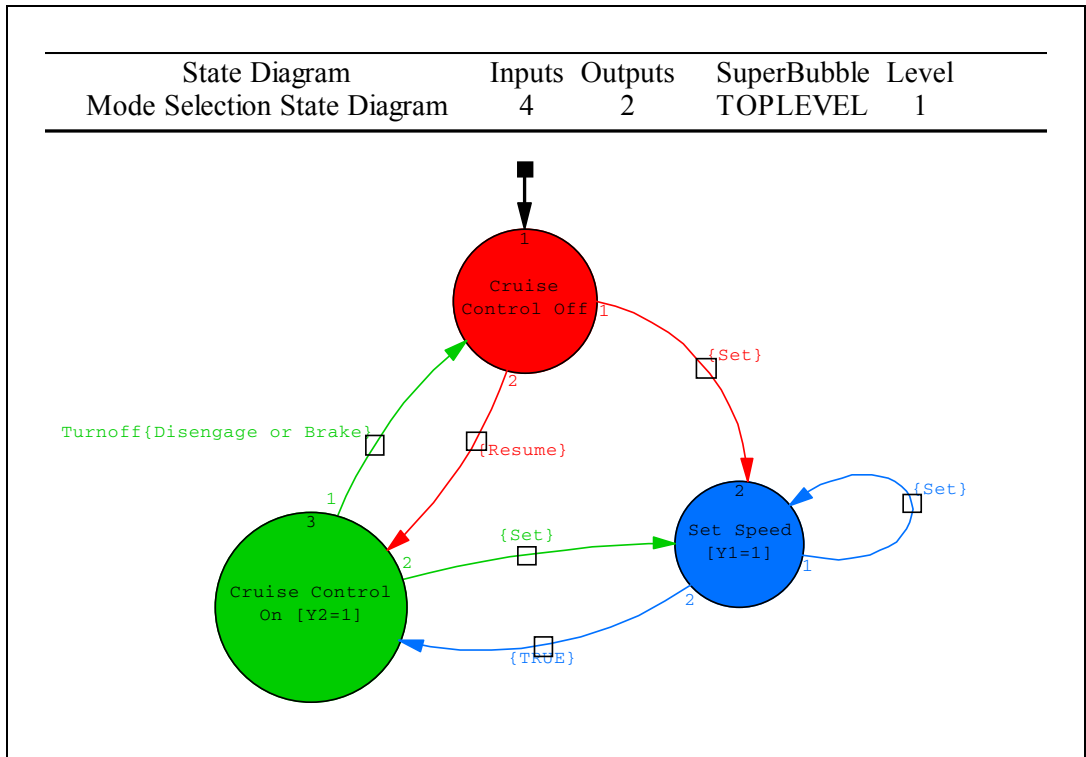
| State Diagram | Inputs | Outputs | SuperBubble | Level |
|---|---|---|---|---|
| Mode Selection State Diagram | 4 | 2 | TOPLEVEL | 1 |

1
Cruise Control Off
1
{Set}
2
Turnoff{Disengage or Brake}
{Resume}
1
3
2
Set Speed [Y1=1]
{Set}
{Set}
2
Cruise Control On [Y2=1]
1
2
{TRUE}